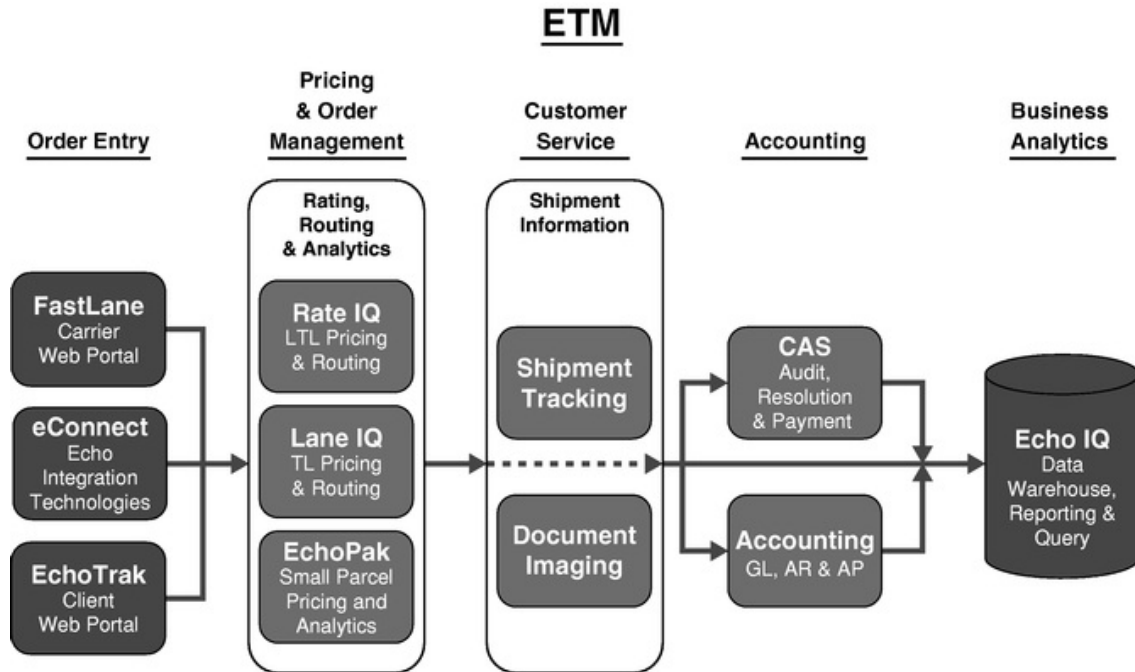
ETM

Order Entry

Pricing & Order Management

Customer Service

Accounting

Business Analytics

FastLane
Carrier Web Portal

eConnect
Echo Integration Technologies

EchoTrak
Client Web Portal

Rating, Routing & Analytics

Rate IQ
LTL Pricing & Routing

Lane IQ
TL Pricing & Routing

EchoPak
Small Parcel Pricing and Analytics

Shipment Information

Shipment Tracking

Document Imaging

CAS
Audit, Resolution & Payment

Accounting
GL, AR & AP

Echo IQ
Data Warehouse, Reporting & Query